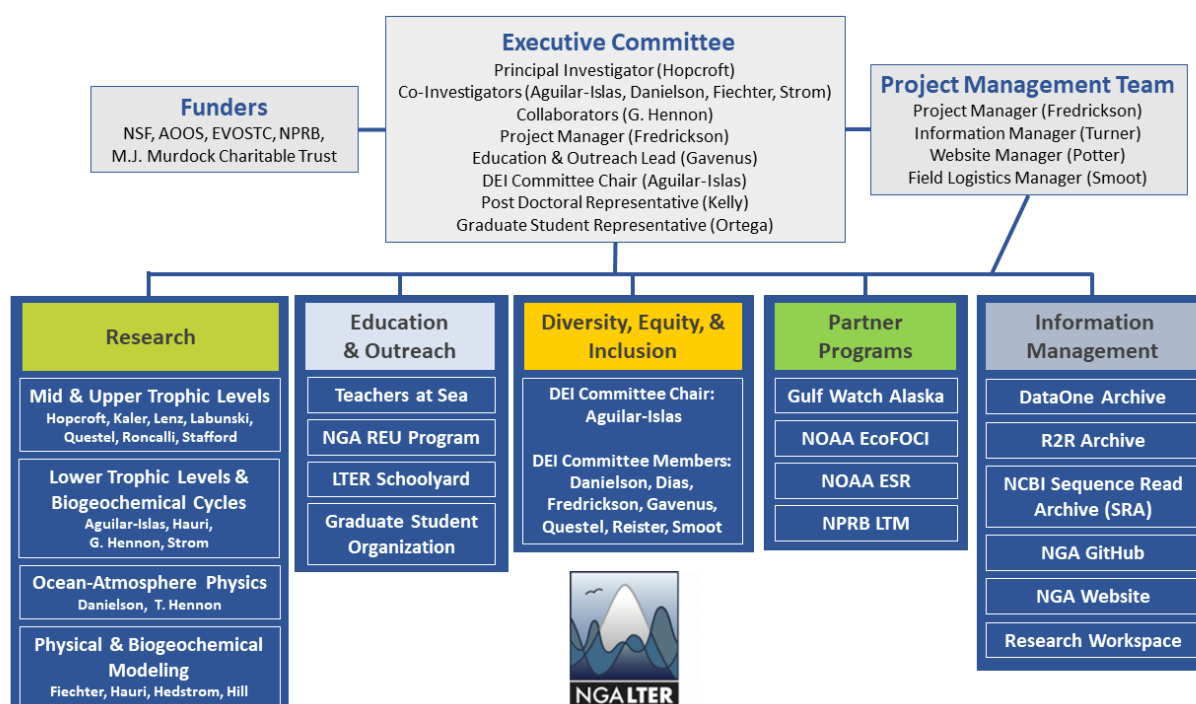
Executive Committee
Principal Investigator (Hopcroft)
Co-Investigators (Aguilar-Islas, Danielson, Fiechter, Strom)
Collaborators (G. Hennon)
Project Manager (Fredrickson)
Education & Outreach Lead (Gavenus)
DEI Committee Chair (Aguilar-Islas)
Post Doctoral Representative (Kelly)
Graduate Student Representative (Ortega)

Funders
NSF, AOOS, EVOSTC, NPRB, M.J. Murdock Charitable Trust

Project Management Team
Project Manager (Fredrickson)
Information Manager (Turner)
Website Manager (Potter)
Field Logistics Manager (Smoot)

Research

Mid & Upper Trophic Levels
Hopcroft, Kaler, Lenz, Labunski, Questel, Roncalli, Stafford

Lower Trophic Levels & Biogeochemical Cycles
Aguilar-Islas, Hauri, G. Hennon, Strom

Ocean-Atmosphere Physics
Danielson, T. Hennon

Physical & Biogeochemical Modeling
Fiechter, Hauri, Hedstrom, Hill

Education & Outreach

Teachers at Sea

NGA REU Program

LTER Schoolyard

Graduate Student Organization

Diversity, Equity, & Inclusion

DEI Committee Chair: Aguilar-Islas

DEI Committee Members: Danielson, Dias, Fredrickson, Gavenus, Questel, Reister, Smoot

Partner Programs

Gulf Watch Alaska

NOAA EcoFOCI

NOAA ESR

NPRB LTM

Information Management

DataOne Archive

R2R Archive

NCBI Sequence Read Archive (SRA)

NGA GitHub

NGA Website

Research Workspace

NGALTER